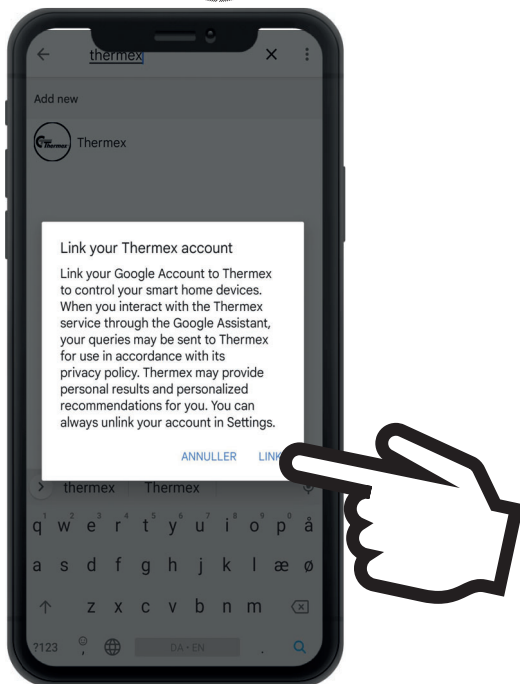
thermex

Add new

Thermex

Link your Thermex account

Link your Google Account to Thermex to control your smart home devices. When you interact with the Thermex service through the Google Assistant, your queries may be sent to Thermex for use in accordance with its privacy policy. Thermex may provide personal results and personalized recommendations for you. You can always unlink your account in Settings.

ANNULLER LINK

thermex Thermex

q w e r t y u i o p å
a s d f g h j k l æ ø
z x c v b n m
?123 DA · EN